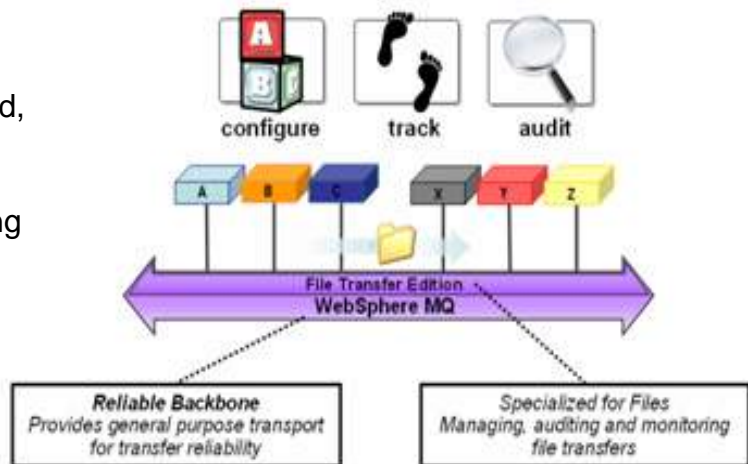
d,

ng

A
B

configure track audit

A B C X Y Z

File Transfer Edition
WebSphere MQ

Reliable Backbone
Provides general purpose transport for transfer reliability

Specialized for Files
Managing, auditing and monitoring file transfers